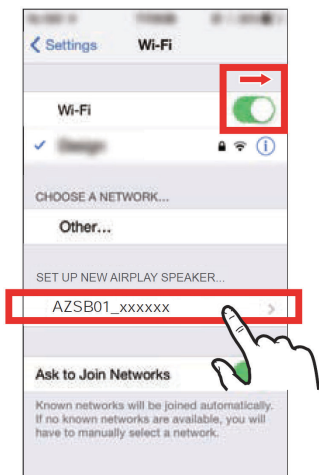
< Settings Wi-Fi

Wi-Fi

✓ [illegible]

CHOOSE A NETWORK...

Other...

SET UP NEW AIRPLAY SPEAKER...

AZSB01_xxxxxx

Ask to Join Networks

Known networks will be joined automatically. If no known networks are available, you will have to manually select a network.